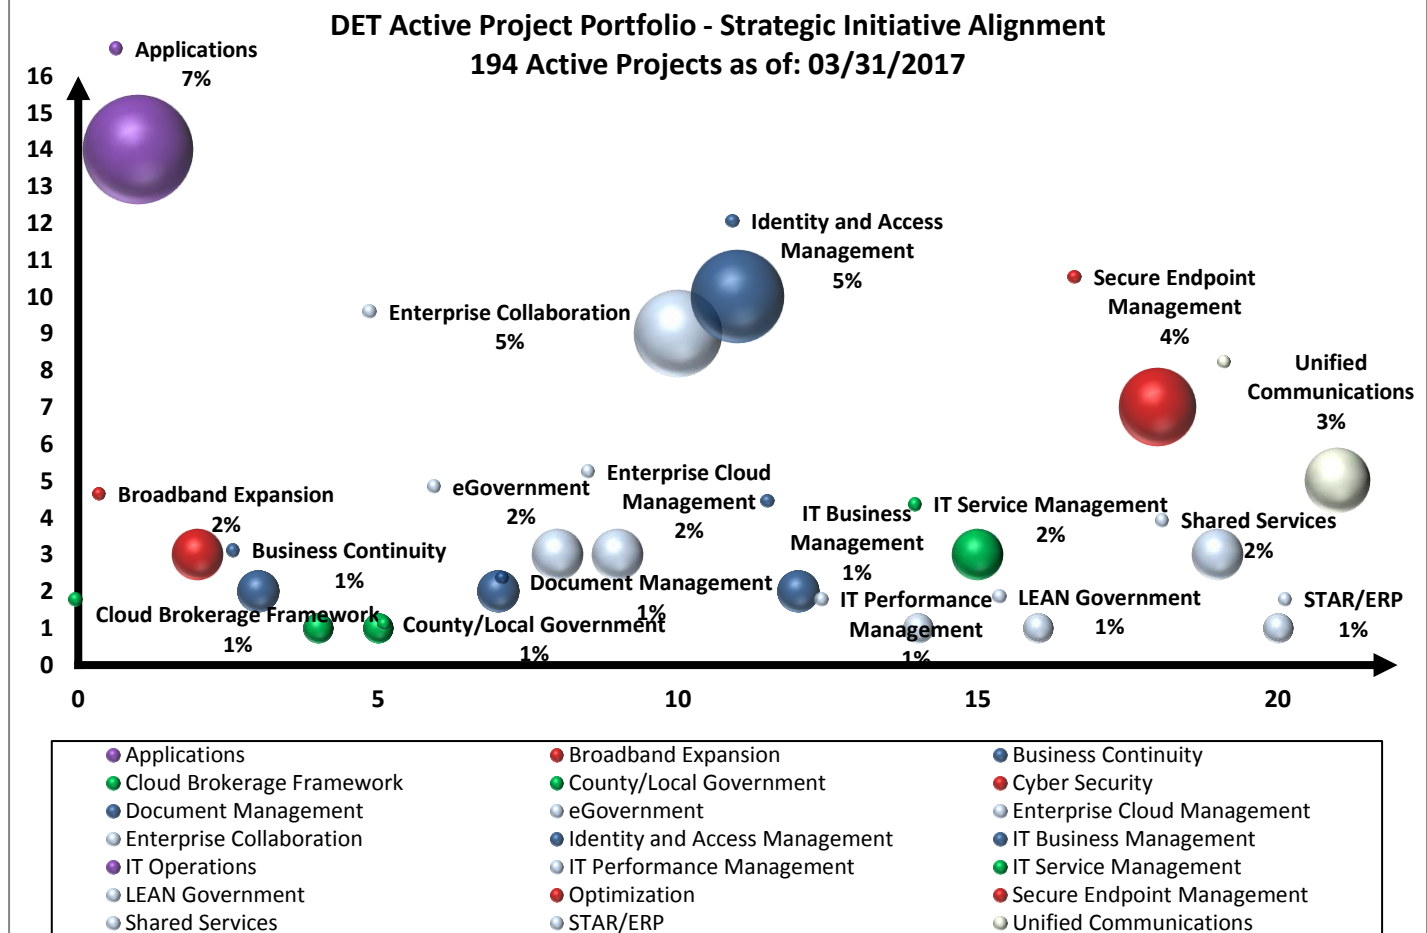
DET Active Project Portfolio - Strategic Initiative Alignment
194 Active Projects as of: 03/31/2017

Applications
7%

Identity and Access Management
5%

Secure Endpoint Management
4%

Enterprise Collaboration
5%

Unified Communications
3%

Broadband Expansion
2%

eGovernment
2%

Enterprise Cloud Management
2%

IT Business Management
1%

IT Service Management
2%

Shared Services
2%

Business Continuity
1%

Document Management
1%

IT Performance Management
1%

LEAN Government
1%

STAR/ERP
1%

Cloud Brokerage Framework
1%

County/Local Government
1%

16
15
14
13
12
11
10
9
8
7
6
5
4
3
2
1
0

0
5
10
15
20

| | | |
|---|---|---|
| Applications | Broadband Expansion | Business Continuity |
| Cloud Brokerage Framework | County/Local Government | Cyber Security |
| Document Management | eGovernment | Enterprise Cloud Management |
| Enterprise Collaboration | Identity and Access Management | IT Business Management |
| IT Operations | IT Performance Management | IT Service Management |
| LEAN Government | Optimization | Secure Endpoint Management |
| Shared Services | STAR/ERP | Unified Communications |